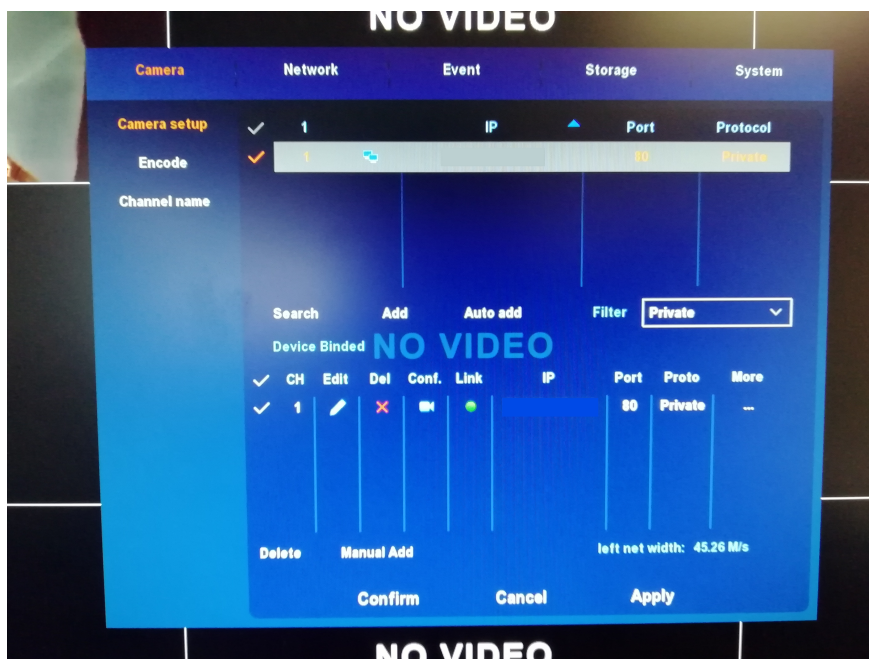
NO VIDEO

Camera Network Event Storage System

Camera setup
Encode
Channel name

| | 1 | | IP | Port | Protocol |
|---|---|---|---|---|---|
| ✓ | 1 | | | 80 | Private |

Search Add Auto add Filter Private

Device Binded NO VIDEO

| ✓ | CH | Edit | Del | Conf. | Link | IP | Port | Proto | More |
|---|---|---|---|---|---|---|---|---|---|
| ✓ | 1 | | | | | | 80 | Private | --- |

Delete Manual Add left net width: 45.26 M/s

Confirm Cancel Apply

NO VIDEO